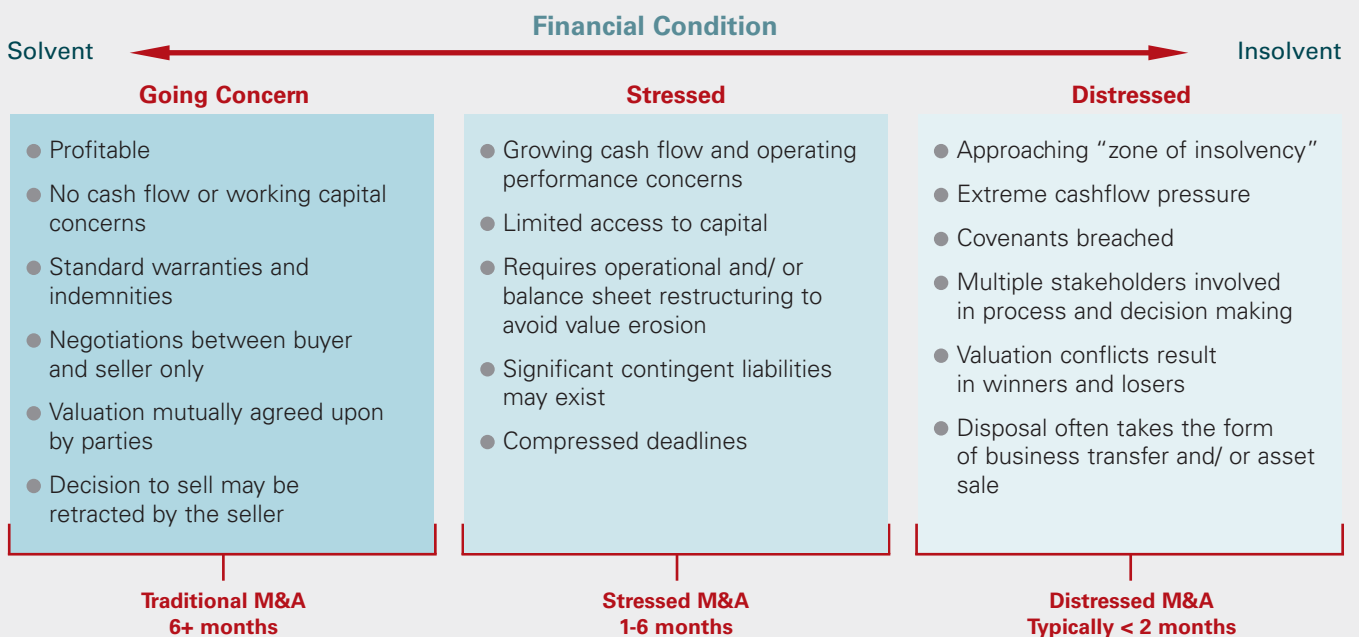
Financial Condition

Solvent

Insolvent

Going Concern

- Profitable
- No cash flow or working capital concerns
- Standard warranties and indemnities
- Negotiations between buyer and seller only
- Valuation mutually agreed upon by parties
- Decision to sell may be retracted by the seller

Stressed

- Growing cash flow and operating performance concerns
- Limited access to capital
- Requires operational and/ or balance sheet restructuring to avoid value erosion
- Significant contingent liabilities may exist
- Compressed deadlines

Distressed

- Approaching "zone of insolvency"
- Extreme cashflow pressure
- Covenants breached
- Multiple stakeholders involved in process and decision making
- Valuation conflicts result in winners and losers
- Disposal often takes the form of business transfer and/ or asset sale

Traditional M&A
6+ months

Stressed M&A
1-6 months

Distressed M&A
Typically < 2 months